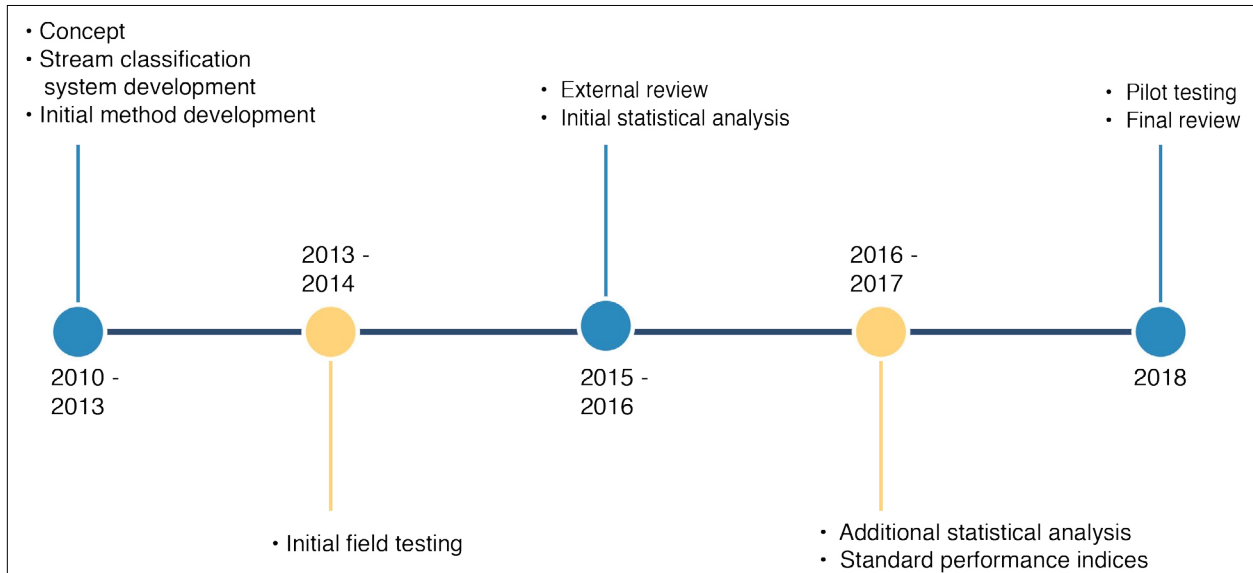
• Concept
• Stream classification system development
• Initial method development

2010 - 2013

2013 - 2014

• Initial field testing

• External review
• Initial statistical analysis

2015 - 2016

2016 - 2017

• Additional statistical analysis
• Standard performance indices

• Pilot testing
• Final review

2018